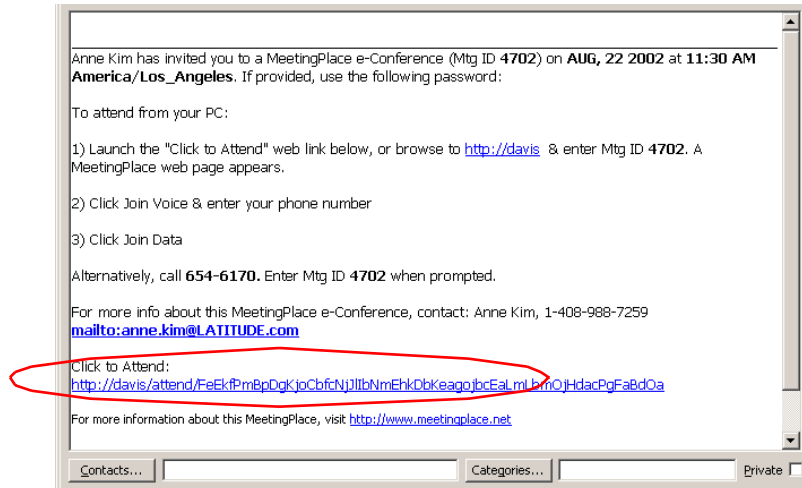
Anne Kim has invited you to a MeetingPlace e-Conference (Mtg ID **4702**) on **AUG, 22 2002** at **11:30 AM America/Los_Angeles**. If provided, use the following password:

To attend from your PC:

1) Launch the "Click to Attend" web link below, or browse to http://davis & enter Mtg ID **4702**. A MeetingPlace web page appears.

2) Click Join Voice & enter your phone number

3) Click Join Data

Alternatively, call **654-6170.** Enter Mtg ID **4702** when prompted.

For more info about this MeetingPlace e-Conference, contact: Anne Kim, 1-408-988-7259
**mailto:anne.kim@LATITUDE.com**

Click to Attend:
http://davis/attend/FeEkfPmBpDgKjoCbfcNjJlIbNmEhkDbKeagojbcEaLmLbmOjHdacPgFaBdOa

For more information about this MeetingPlace, visit http://www.meetingplace.net

Contacts... Categories... Private